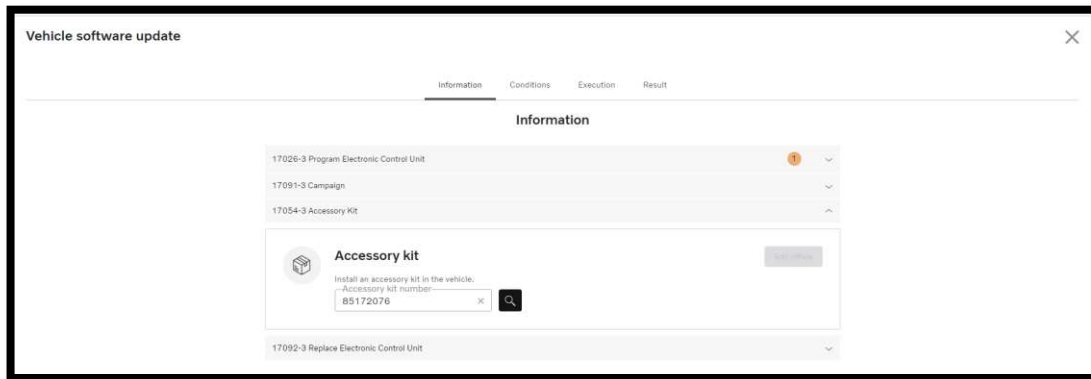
Vehicle software update

Information Conditions Execution Result

Information

17026-3 Program Electronic Control Unit 1

17091-3 Campaign

17054-3 Accessory Kit

Accessory kit

Install an accessory kit in the vehicle.

Accessory kit number

85172076

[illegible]

17092-3 Replace Electronic Control Unit